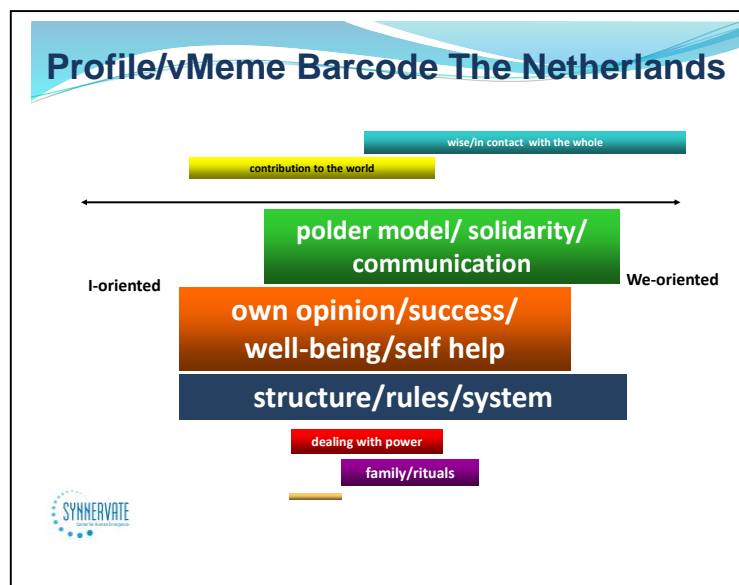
Profile/vMeme Barcode The Netherlands

wise/in contact with the whole

contribution to the world

I-oriented

We-oriented

polder model/ solidarity/ communication

own opinion/success/ well-being/self help

structure/rules/system

dealing with power

family/rituals

SYNNERVATE

Center for Human Emergence